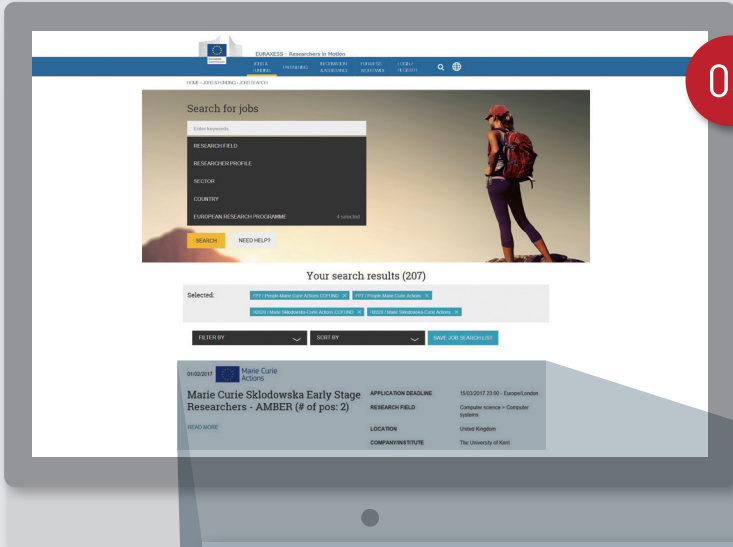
EURAXESS - Researchers in Motion

European Commission

JOBS & FUNDING

PARTNERING

INFORMATION & ASSISTANCE

EURAXESS WORLDWIDE

EURAXESS PROJECTS

0

HOME > JOBS & FUNDING > JOBS SEARCH

Search for jobs

Enter keywords

RESEARCH FIELD

RESEARCHER PROFILE

SECTOR

COUNTRY

EUROPEAN RESEARCH PROGRAMME

4 selected

SEARCH

NEED HELP?

Your search results (207)

Selected:

FP7 / People Marie Curie Actions COFUND ✕

FP7 / People Marie Curie Actions ✕

H2020 / Marie Skłodowska-Curie Actions COFUND ✕

H2020 / Marie Skłodowska-Curie Actions ✕

FILTER BY

SORT BY

SAVE JOB SEARCH LIST

01/02/2017

Marie Curie Actions

Marie Curie Sklodowska Early Stage Researchers - AMBER (# of pos: 2)

READ MORE

| APPLICATION DEADLINE | 15/03/2017 23:00 - Europe/London |
|---|---|
| RESEARCH FIELD | Computer science » Computer systems |
| LOCATION | United Kingdom |
| COMPANY/INSTITUTE | The University of Kent |